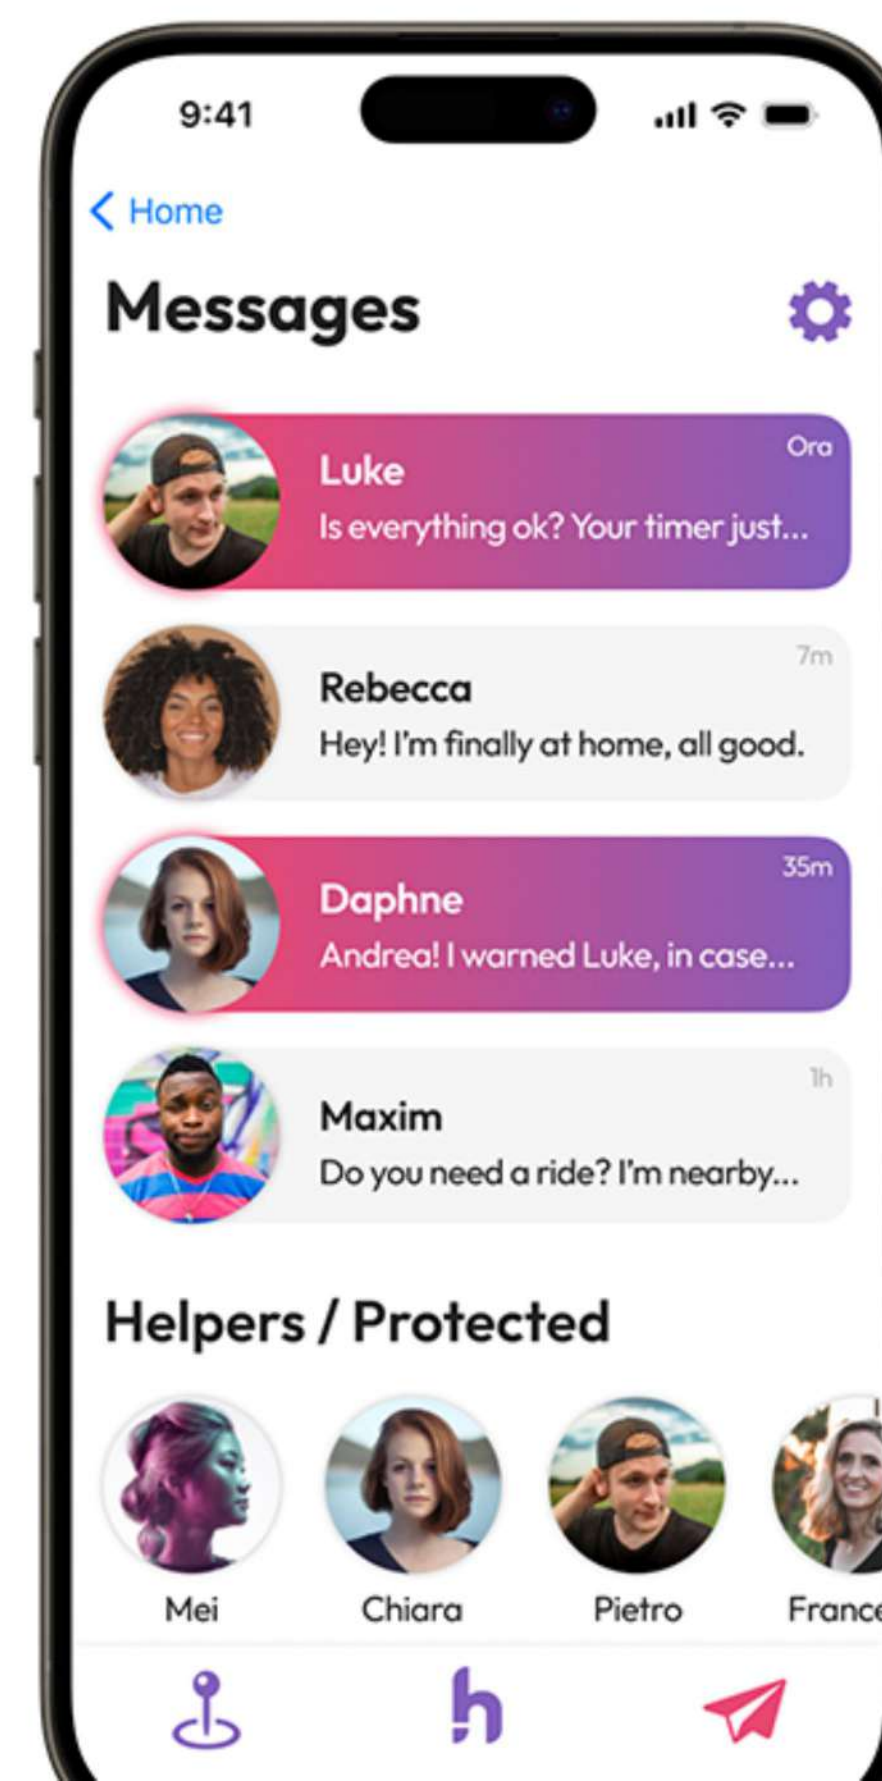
9:41

< Home

Messages

Ora
Luke
Is everything ok? Your timer just...

7m
Rebecca
Hey! I'm finally at home, all good.

35m
Daphne
Andrea! I warned Luke, in case...

1h
Maxim
Do you need a ride? I'm nearby...

Helpers / Protected

Mei
Chiara
Pietro
France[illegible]

h